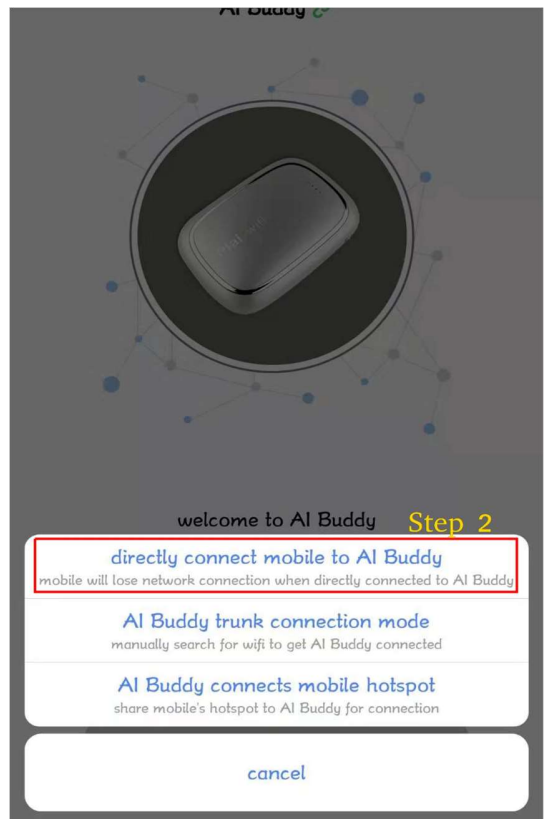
AI Buddy

welcome to AI Buddy

Step 2

directly connect mobile to AI Buddy
mobile will lose network connection when directly connected to AI Buddy

AI Buddy trunk connection mode
manually search for wifi to get AI Buddy connected

AI Buddy connects mobile hotspot
share mobile's hotspot to AI Buddy for connection

cancel